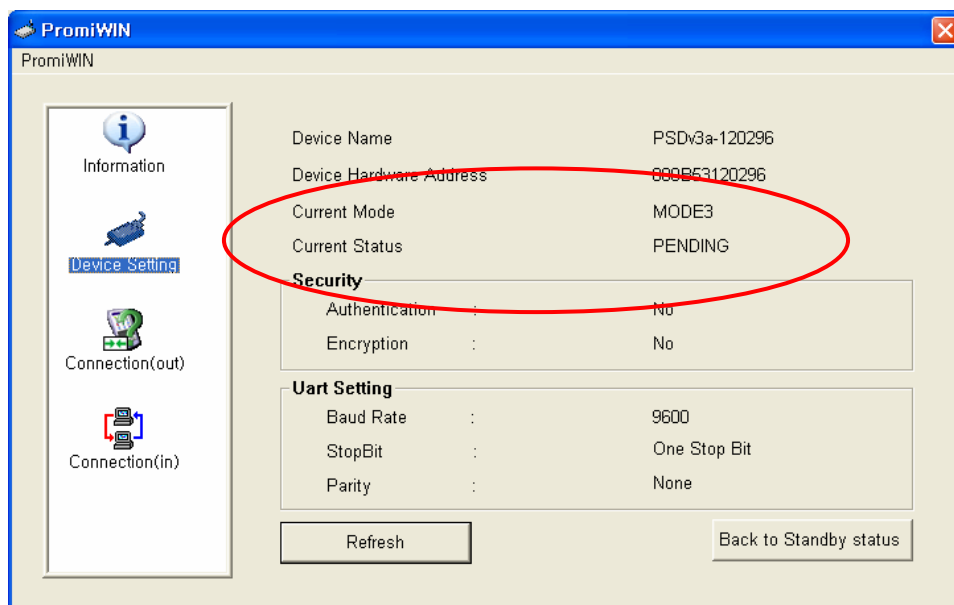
PromiWIN

PromiWIN

Information

Device Setting

Connection(out)

Connection(in)

Device Name PSDv3a-120296

Device Hardware Address 000B53120296

Current Mode MODE3

Current Status PENDING

Security

Authentication : No

Encryption : No

Uart Setting

Baud Rate : 9600

StopBit : One Stop Bit

Parity : None

Refresh

Back to Standby status